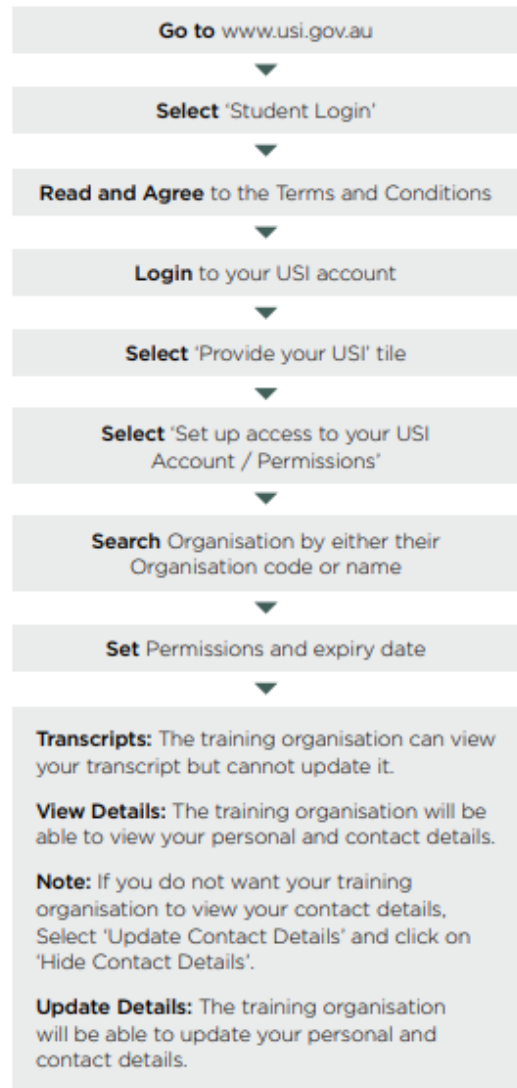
Go to www.usi.gov.au

Select 'Student Login'

Read and Agree to the Terms and Conditions

Login to your USI account

Select 'Provide your USI' tile

Select 'Set up access to your USI Account / Permissions'

Search Organisation by either their Organisation code or name

Set Permissions and expiry date

Transcripts: The training organisation can view your transcript but cannot update it.

View Details: The training organisation will be able to view your personal and contact details.

Note: If you do not want your training organisation to view your contact details, Select 'Update Contact Details' and click on 'Hide Contact Details'.

Update Details: The training organisation will be able to update your personal and contact details.